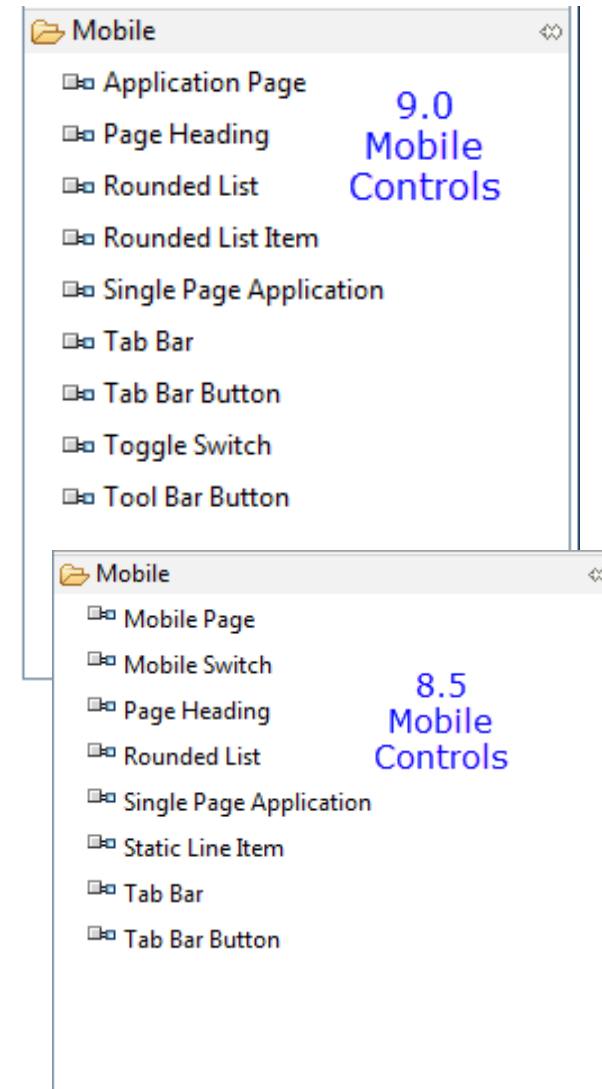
Mobile

Application Page
Page Heading
Rounded List
Rounded List Item
Single Page Application
Tab Bar
Tab Bar Button
Toggle Switch
Tool Bar Button

9.0
Mobile
Controls

Mobile

Mobile Page
Mobile Switch
Page Heading
Rounded List
Single Page Application
Static Line Item
Tab Bar
Tab Bar Button

8.5
Mobile
Controls